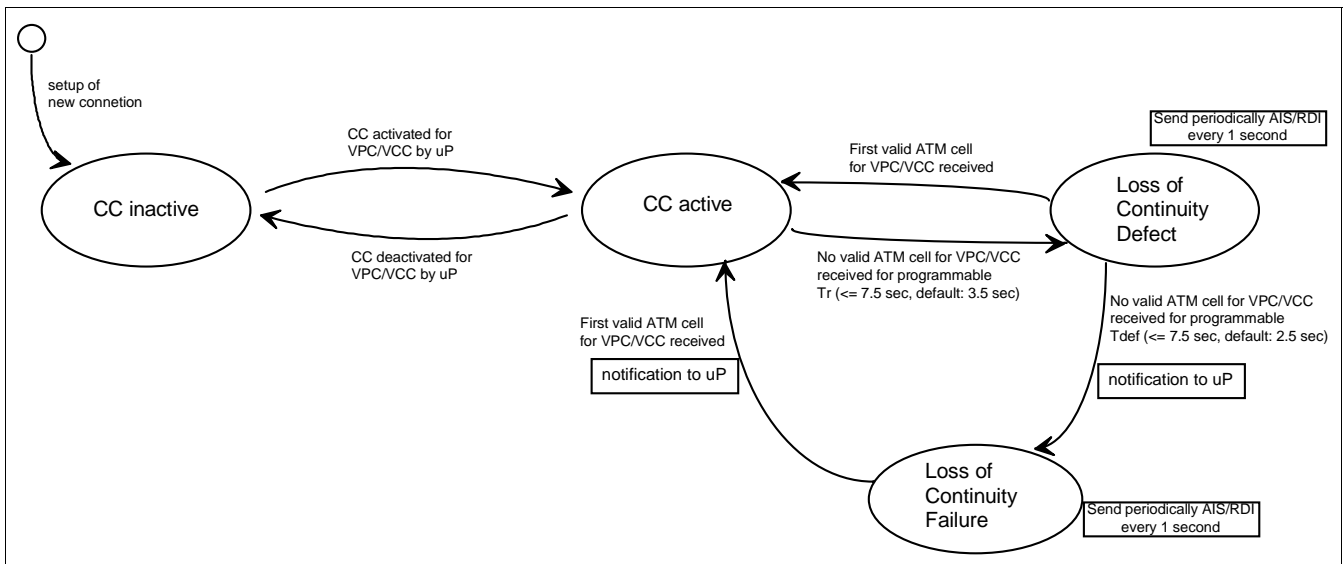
setup of new connetion

CC activated for VPC/VCC by uP

CC inactive

CC deactivated for VPC/VCC by uP

CC active

First valid ATM cell for VPC/VCC received

Send periodically AIS/RDI every 1 second

Loss of Continuity Defect

No valid ATM cell for VPC/VCC received for programmable Tr (<= 7.5 sec, default: 3.5 sec)

First valid ATM cell for VPC/VCC received

notification to uP

No valid ATM cell for VPC/VCC received for programmable Tdef (<= 7.5 sec, default: 2.5 sec)

notification to uP

Loss of Continuity Failure

Send periodically AIS/RDI every 1 second